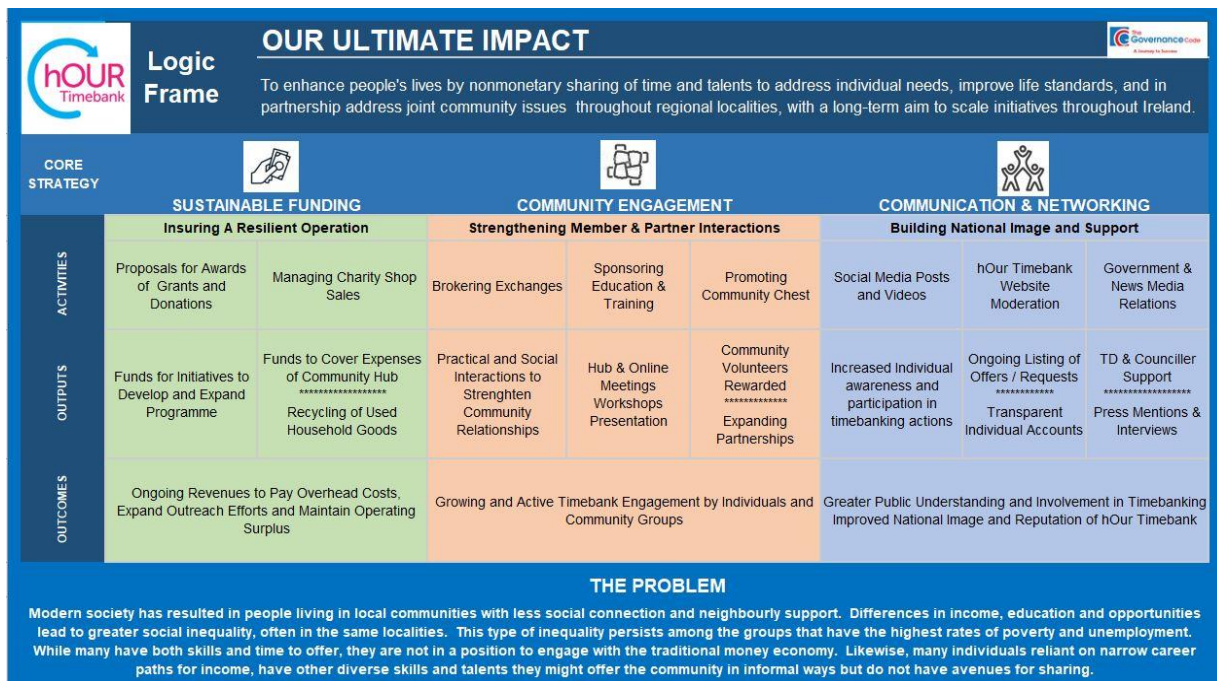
hOUR Timebank

Logic Frame

OUR ULTIMATE IMPACT

The Governance Code

To enhance people's lives by nonmonetary sharing of time and talents to address individual needs, improve life standards, and in partnership address joint community issues throughout regional localities, with a long-term aim to scale initiatives throughout Ireland.

CORE STRATEGY

SUSTAINABLE FUNDING

COMMUNITY ENGAGEMENT

COMMUNICATION & NETWORKING

| | Insuring A Resilient Operation | | Strengthening Member & Partner Interactions | | | Building National Image and Support | | |
|---|---|---|---|---|---|---|---|---|
| ACTIVITIES | Proposals for Awards of Grants and Donations | Managing Charity Shop Sales | Brokering Exchanges | Sponsoring Education & Training | Promoting Community Chest | Social Media Posts and Videos | hOur Timebank Website Moderation | Government & News Media Relations |
| OUTPUTS | Funds for Initiatives to Develop and Expand Programme | Funds to Cover Expenses of Community Hub ****************** Recycling of Used Household Goods | Practical and Social Interactions to Strenghten Community Relationships | Hub & Online Meetings Workshops Presentation | Community Volunteers Rewarded ************* Expanding Partnerships | Increased Individual awareness and participation in timebanking actions | Ongoing Listing of Offers / Requests ************ Transparent Individual Accounts | TD & Counciller Support ****************** Press Mentions & Interviews |
| OUTCOMES | Ongoing Revenues to Pay Overhead Costs, Expand Outreach Efforts and Maintain Operating Surplus | | Growing and Active Timebank Engagement by Individuals and Community Groups | | | Greater Public Understanding and Involvement in Timebanking Improved National Image and Reputation of hOur Timebank | | |

THE PROBLEM

Modern society has resulted in people living in local communities with less social connection and neighbourly support. Differences in income, education and opportunities lead to greater social inequality, often in the same localities. This type of inequality persists among the groups that have the highest rates of poverty and unemployment. While many have both skills and time to offer, they are not in a position to engage with the traditional money economy. Likewise, many individuals reliant on narrow career paths for income, have other diverse skills and talents they might offer the community in informal ways but do not have avenues for sharing.